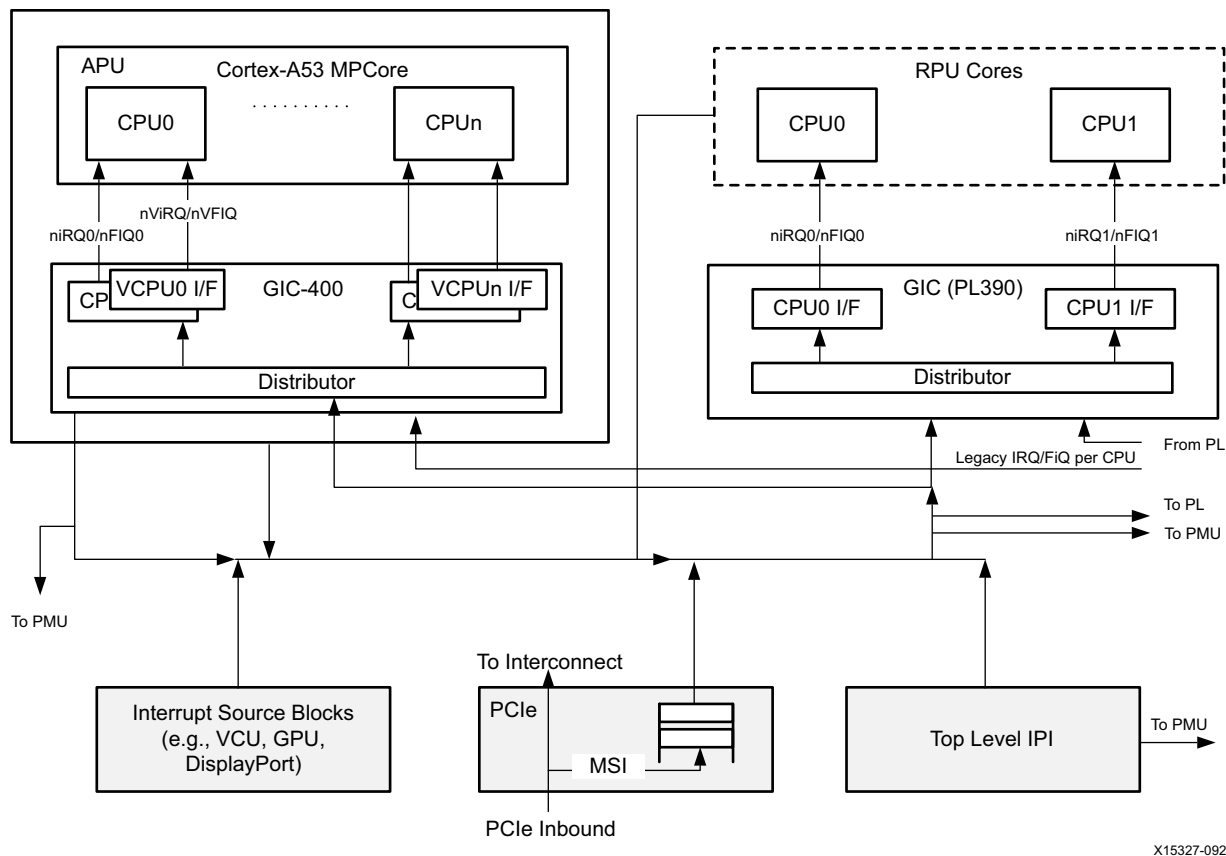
APU
Cortex-A53 MPCore
CPU0
. . . . . . . . . .
CPUn
nViRQ/nVFIQ
niRQ0/nFIQ0
CP
VCPU0 I/F
GIC-400
C
VCPUn I/F
Distributor

RPU Cores
CPU0
CPU1
niRQ0/nFIQ0
niRQ1/nFIQ1
GIC (PL390)
CPU0 I/F
CPU1 I/F
Distributor

From PL
Legacy IRQ/FiQ per CPU
To PL
To PMU
To PMU

To Interconnect
Interrupt Source Blocks (e.g., VCU, GPU, DisplayPort)
PCIe
MSI
PCIe Inbound
Top Level IPI
To PMU

X15327-092